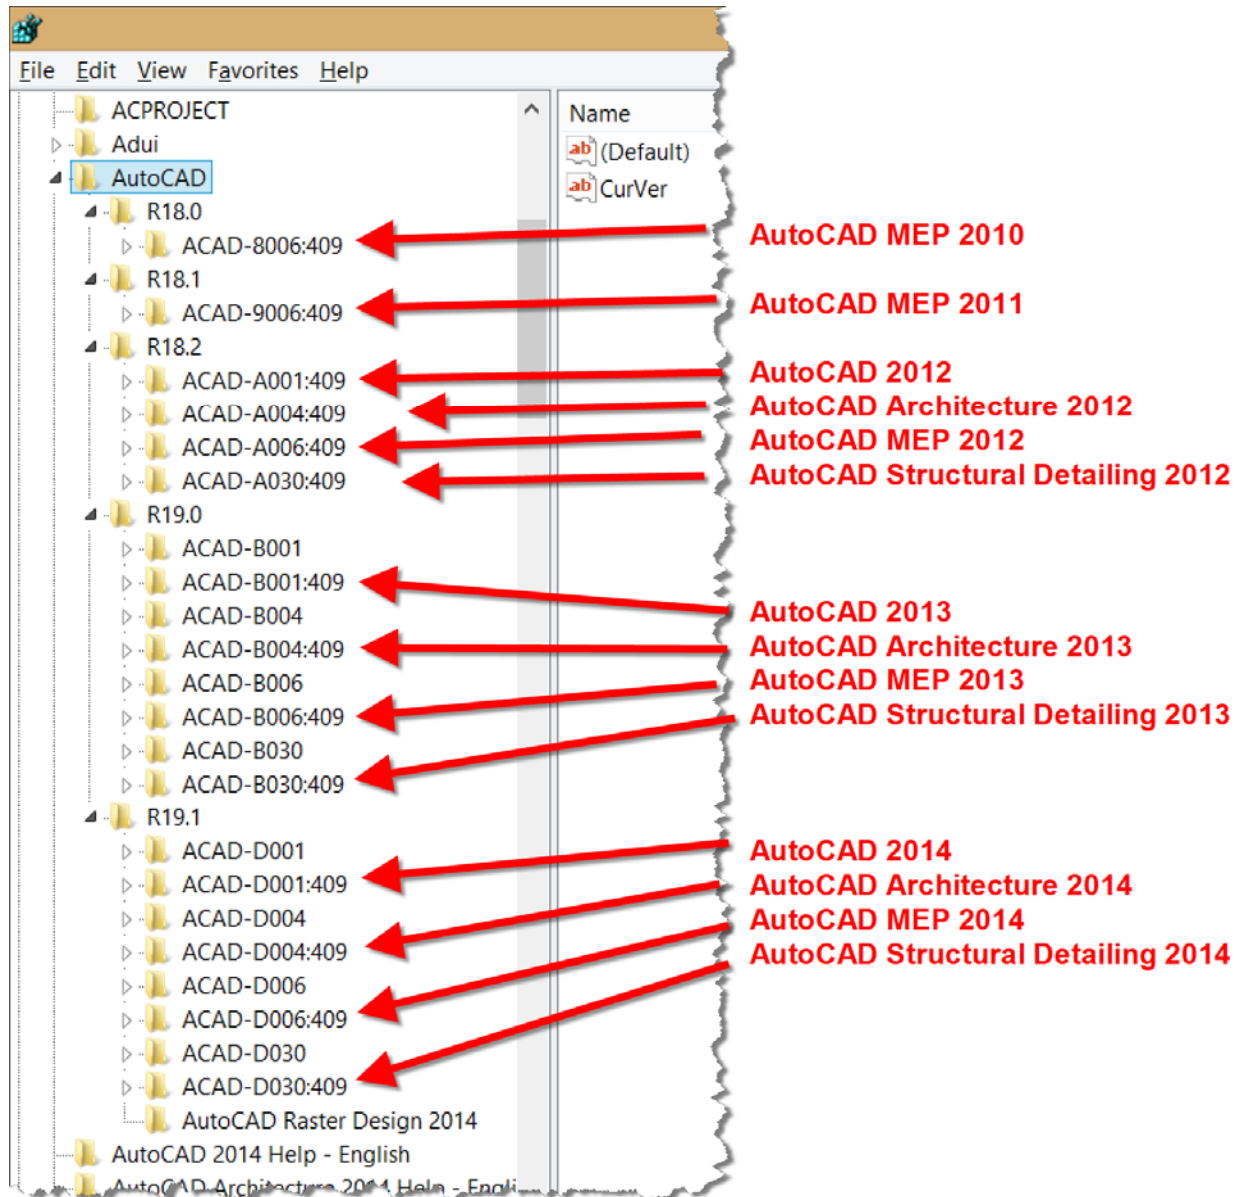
File Edit View Favorites Help

ACPROJECT
Adui
AutoCAD
R18.0
ACAD-8006:409
R18.1
ACAD-9006:409
R18.2
ACAD-A001:409
ACAD-A004:409
ACAD-A006:409
ACAD-A030:409
R19.0
ACAD-B001
ACAD-B001:409
ACAD-B004
ACAD-B004:409
ACAD-B006
ACAD-B006:409
ACAD-B030
ACAD-B030:409
R19.1
ACAD-D001
ACAD-D001:409
ACAD-D004
ACAD-D004:409
ACAD-D006
ACAD-D006:409
ACAD-D030
ACAD-D030:409
AutoCAD Raster Design 2014
AutoCAD 2014 Help - English
AutoCAD Architecture 2014 Help - Engli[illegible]

Name
(Default)
CurVer

AutoCAD MEP 2010
AutoCAD MEP 2011
AutoCAD 2012
AutoCAD Architecture 2012
AutoCAD MEP 2012
AutoCAD Structural Detailing 2012
AutoCAD 2013
AutoCAD Architecture 2013
AutoCAD MEP 2013
AutoCAD Structural Detailing 2013
AutoCAD 2014
AutoCAD Architecture 2014
AutoCAD MEP 2014
AutoCAD Structural Detailing 2014